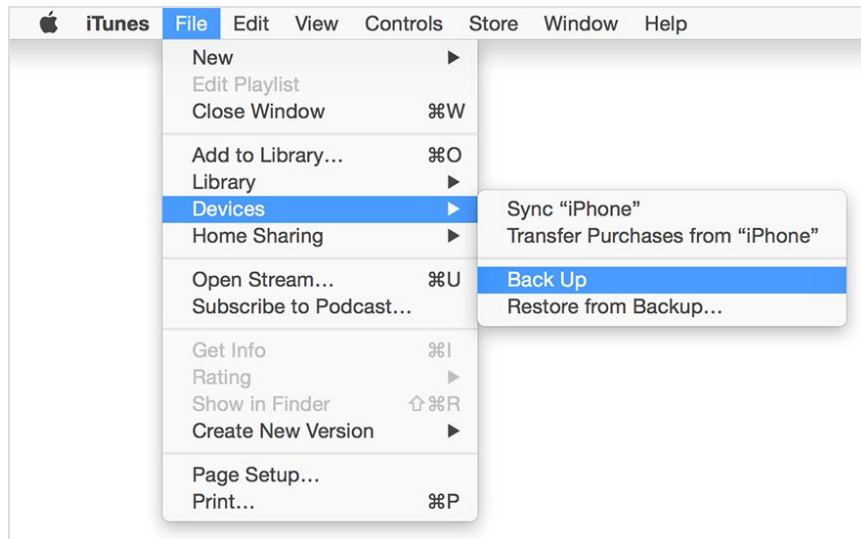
iTunes File Edit View Controls Store Window Help

New
Edit Playlist
Close Window ⌘W

Add to Library… ⌘O
Library
Devices
Home Sharing

Open Stream… ⌘U
Subscribe to Podcast…

Get Info ⌘I
Rating
Show in Finder ⇧⌘R
Create New Version

Page Setup…
Print… ⌘P

Sync “iPhone”
Transfer Purchases from “iPhone”

Back Up
Restore from Backup…